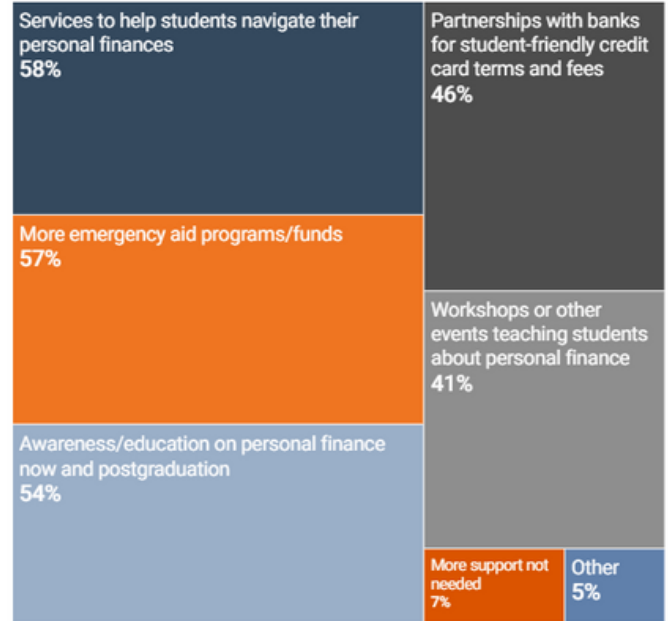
Services to help students navigate their personal finances
58%

More emergency aid programs/funds
57%

Awareness/education on personal finance now and postgraduation
54%

Partnerships with banks for student-friendly credit card terms and fees
46%

Workshops or other events teaching students about personal finance
41%

More support not needed
7%

Other
5%